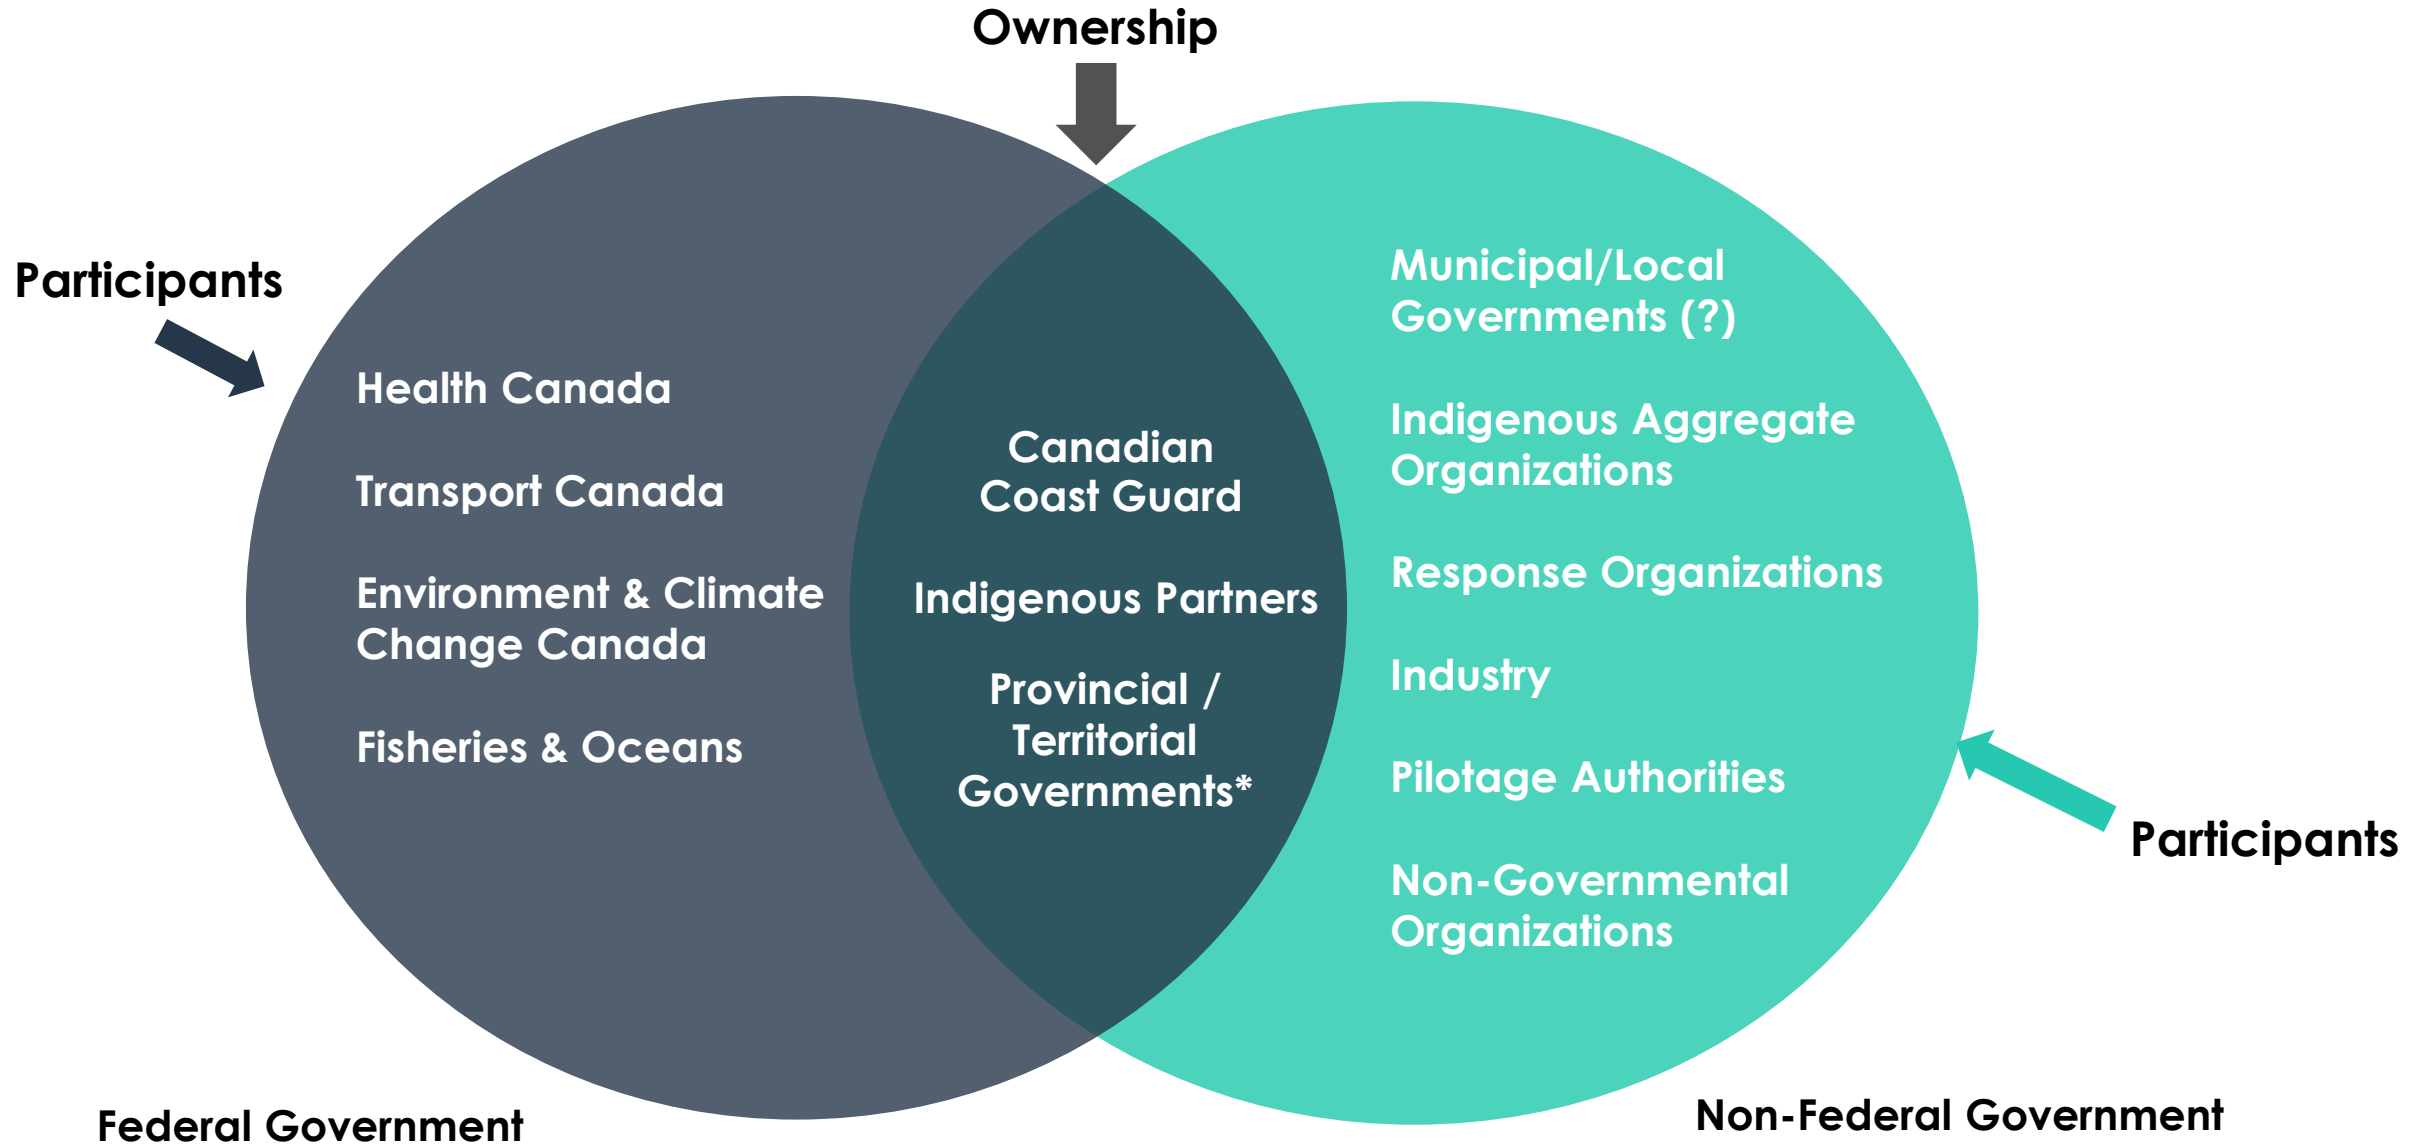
Ownership

Participants

Health Canada

Transport Canada

Environment & Climate Change Canada

Fisheries & Oceans

Canadian Coast Guard

Indigenous Partners

Provincial / Territorial Governments*

Municipal/Local Governments (?)

Indigenous Aggregate Organizations

Response Organizations

Industry

Pilotage Authorities

Non-Governmental Organizations

Participants

Federal Government

Non-Federal Government